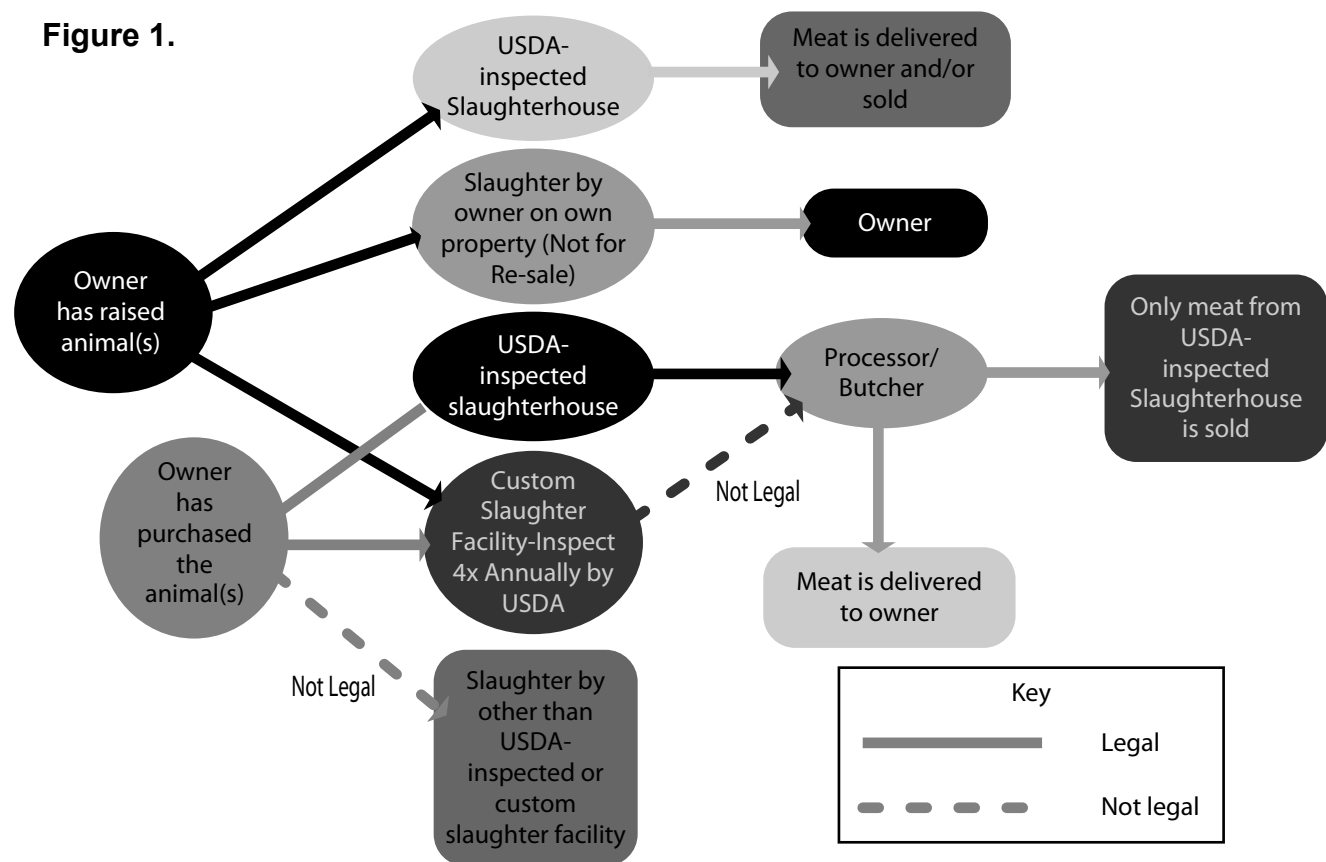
Figure 1.

USDA-inspected Slaughterhouse

Meat is delivered to owner and/or sold

Slaughter by owner on own property (Not for Re-sale)

Owner

Owner has raised animal(s)

USDA-inspected slaughterhouse

Processor/ Butcher

Only meat from USDA-inspected Slaughterhouse is sold

Owner has purchased the animal(s)

Custom Slaughter Facility-Inspect 4x Annually by USDA

Not Legal

Meat is delivered to owner

Not Legal

Slaughter by other than USDA-inspected or custom slaughter facility

Key

Legal

Not legal